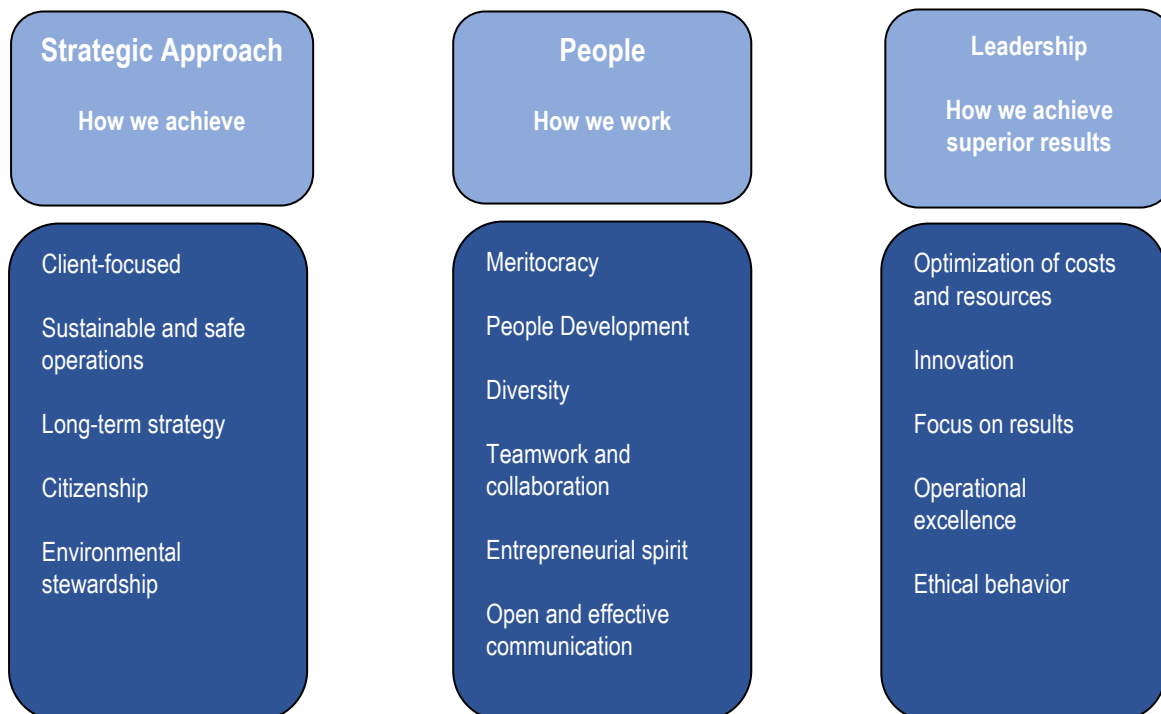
Strategic Approach

How we achieve

Client-focused

Sustainable and safe operations

Long-term strategy

Citizenship

Environmental stewardship

People

How we work

Meritocracy

People Development

Diversity

Teamwork and collaboration

Entrepreneurial spirit

Open and effective communication

Leadership

How we achieve superior results

Optimization of costs and resources

Innovation

Focus on results

Operational excellence

Ethical behavior